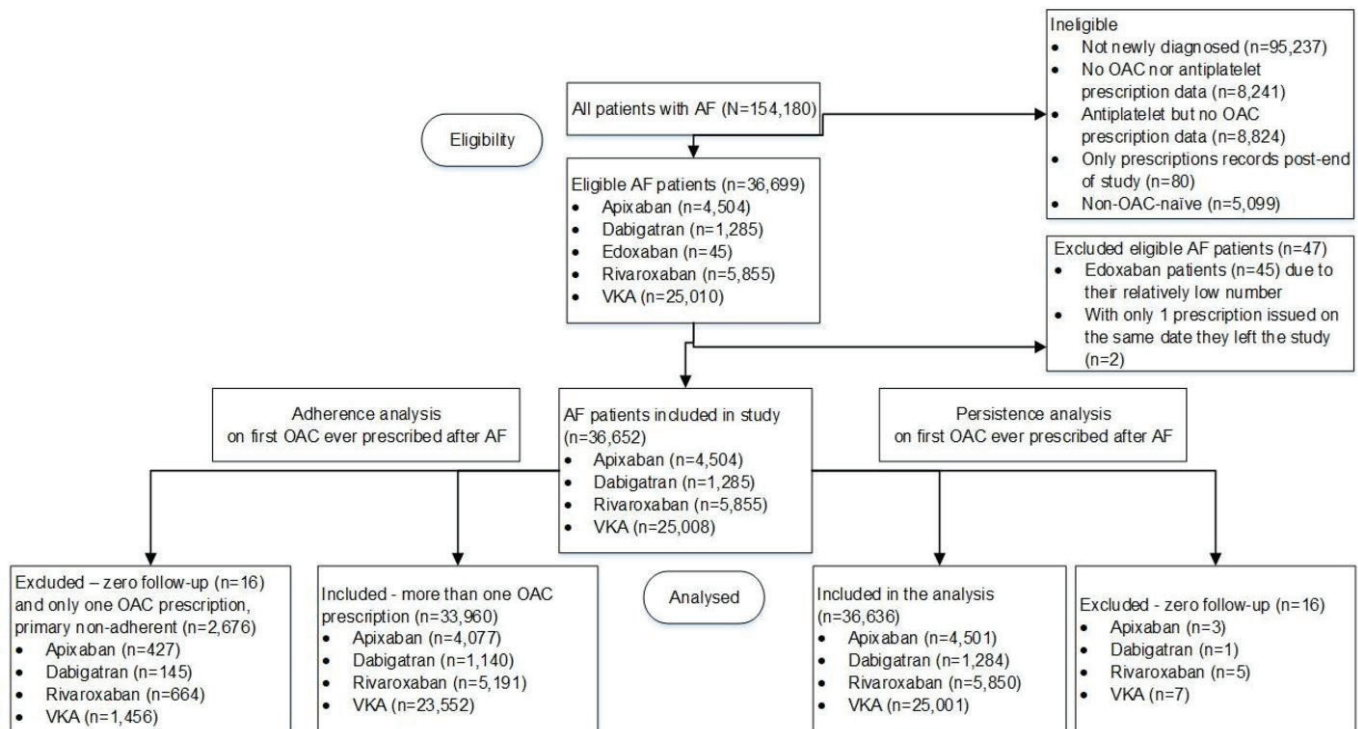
Eligibility

All patients with AF (N=154,180)

Ineligible
- Not newly diagnosed (n=95,237)
- No OAC nor antiplatelet prescription data (n=8,241)
- Antiplatelet but no OAC prescription data (n=8,824)
- Only prescriptions records post-end of study (n=80)
- Non-OAC-naïve (n=5,099)

Eligible AF patients (n=36,699)
- Apixaban (n=4,504)
- Dabigatran (n=1,285)
- Edoxaban (n=45)
- Rivaroxaban (n=5,855)
- VKA (n=25,010)

Excluded eligible AF patients (n=47)
- Edoxaban patients (n=45) due to their relatively low number
- With only 1 prescription issued on the same date they left the study (n=2)

Adherence analysis on first OAC ever prescribed after AF

AF patients included in study (n=36,652)
- Apixaban (n=4,504)
- Dabigatran (n=1,285)
- Rivaroxaban (n=5,855)
- VKA (n=25,008)

Persistence analysis on first OAC ever prescribed after AF

Excluded – zero follow-up (n=16) and only one OAC prescription, primary non-adherent (n=2,676)
- Apixaban (n=427)
- Dabigatran (n=145)
- Rivaroxaban (n=664)
- VKA (n=1,456)

Included - more than one OAC prescription (n=33,960)
- Apixaban (n=4,077)
- Dabigatran (n=1,140)
- Rivaroxaban (n=5,191)
- VKA (n=23,552)

Analysed

Included in the analysis (n=36,636)
- Apixaban (n=4,501)
- Dabigatran (n=1,284)
- Rivaroxaban (n=5,850)
- VKA (n=25,001)

Excluded - zero follow-up (n=16)
- Apixaban (n=3)
- Dabigatran (n=1)
- Rivaroxaban (n=5)
- VKA (n=7)